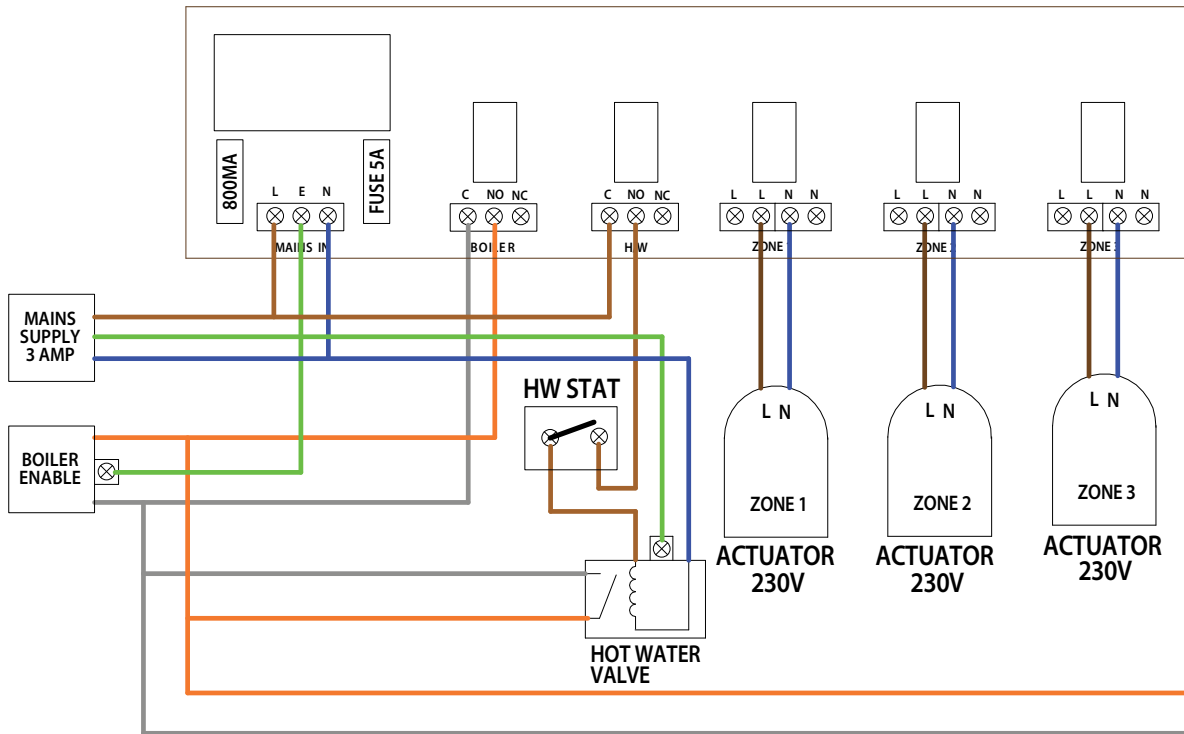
800MA

L E N

MAINS IN

FUSE 5A

C NO NC

BOILER

C NO NC

HW

L L N N

ZONE 1

L L N N

ZONE 2

L L N N

ZONE 3

MAINS SUPPLY 3 AMP

BOILER ENABLE

HW STAT

HOT WATER VALVE

L N

ZONE 1

ACTUATOR 230V

L N

ZONE 2

ACTUATOR 230V

L N

ZONE 3

ACTUATOR 230V